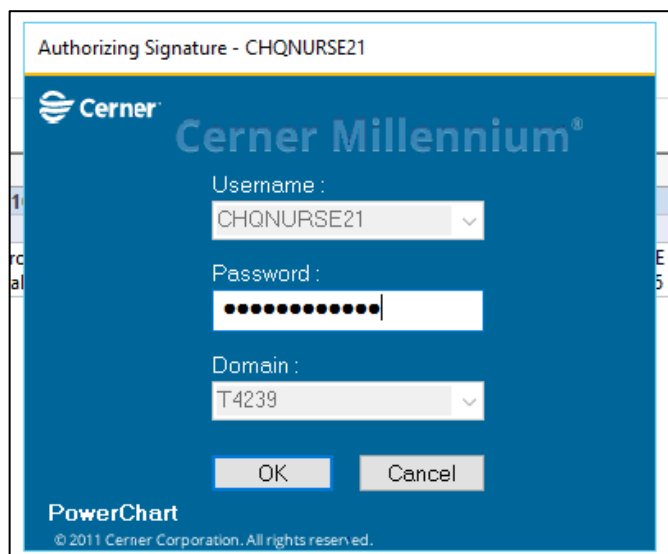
Authorizing Signature - CHQNURSE21

Cerner

Cerner Millennium®

Username :

CHQNURSE21

Password :

•••••••••••••

Domain :

T4239

OK

Cancel

PowerChart

© 2011 Cerner Corporation. All rights reserved.